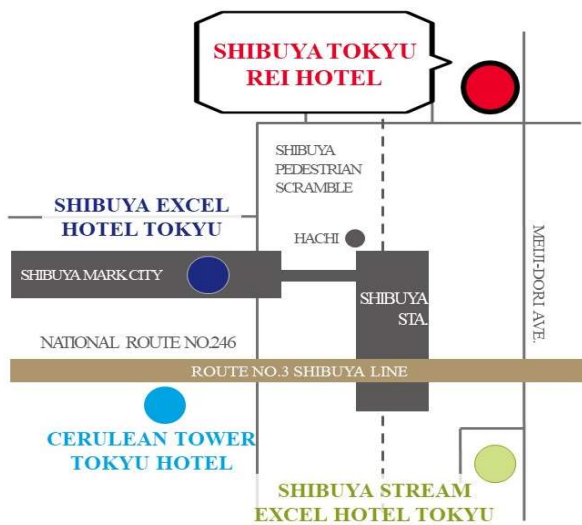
SHIBUYA TOKYU REI HOTEL

SHIBUYA PEDESTRIAN SCRAMBLE

SHIBUYA EXCEL HOTEL TOKYU

HACHI

MEIJI-DORI AVE.

SHIBUYA MARK CITY

SHIBUYA STA.

NATIONAL ROUTE NO.246

ROUTE NO.3 SHIBUYA LINE

CERULEAN TOWER TOKYU HOTEL

SHIBUYA STREAM EXCEL HOTEL TOKYU